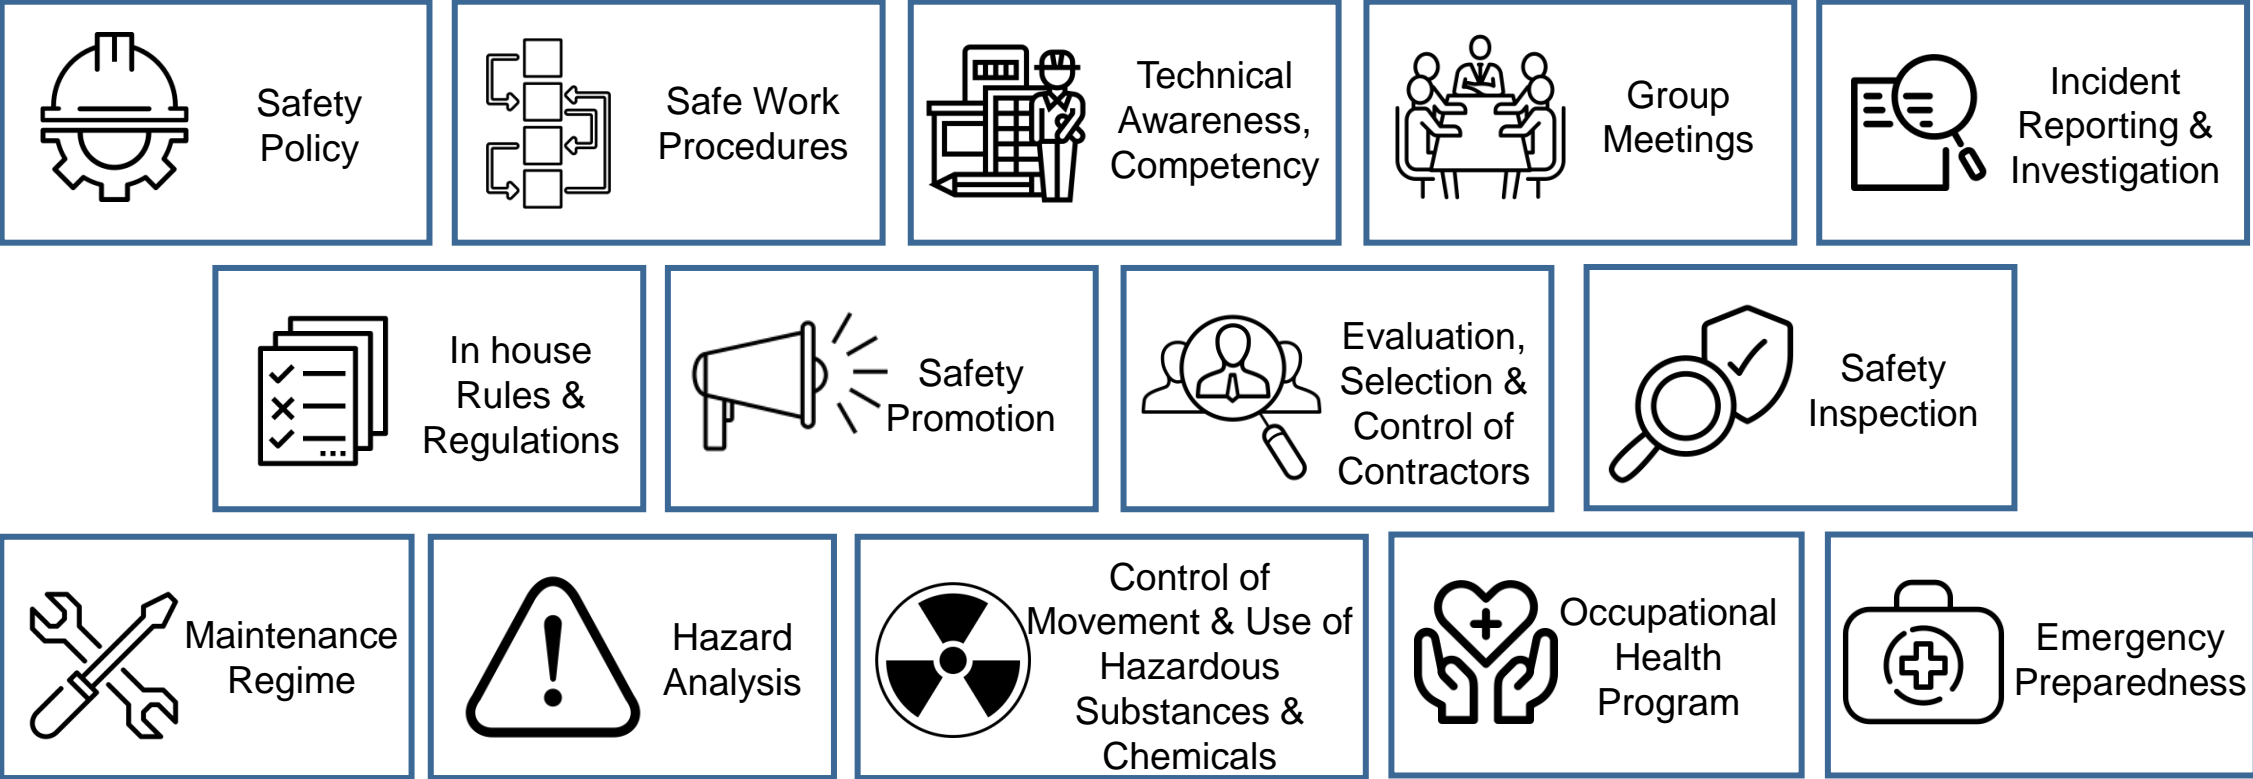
Safety Policy

Safe Work Procedures

Technical Awareness, Competency

Group Meetings

Incident Reporting & Investigation

In house Rules & Regulations

Safety Promotion

Evaluation, Selection & Control of Contractors

Safety Inspection

Maintenance Regime

Hazard Analysis

Control of Movement & Use of Hazardous Substances & Chemicals

Occupational Health Program

Emergency Preparedness